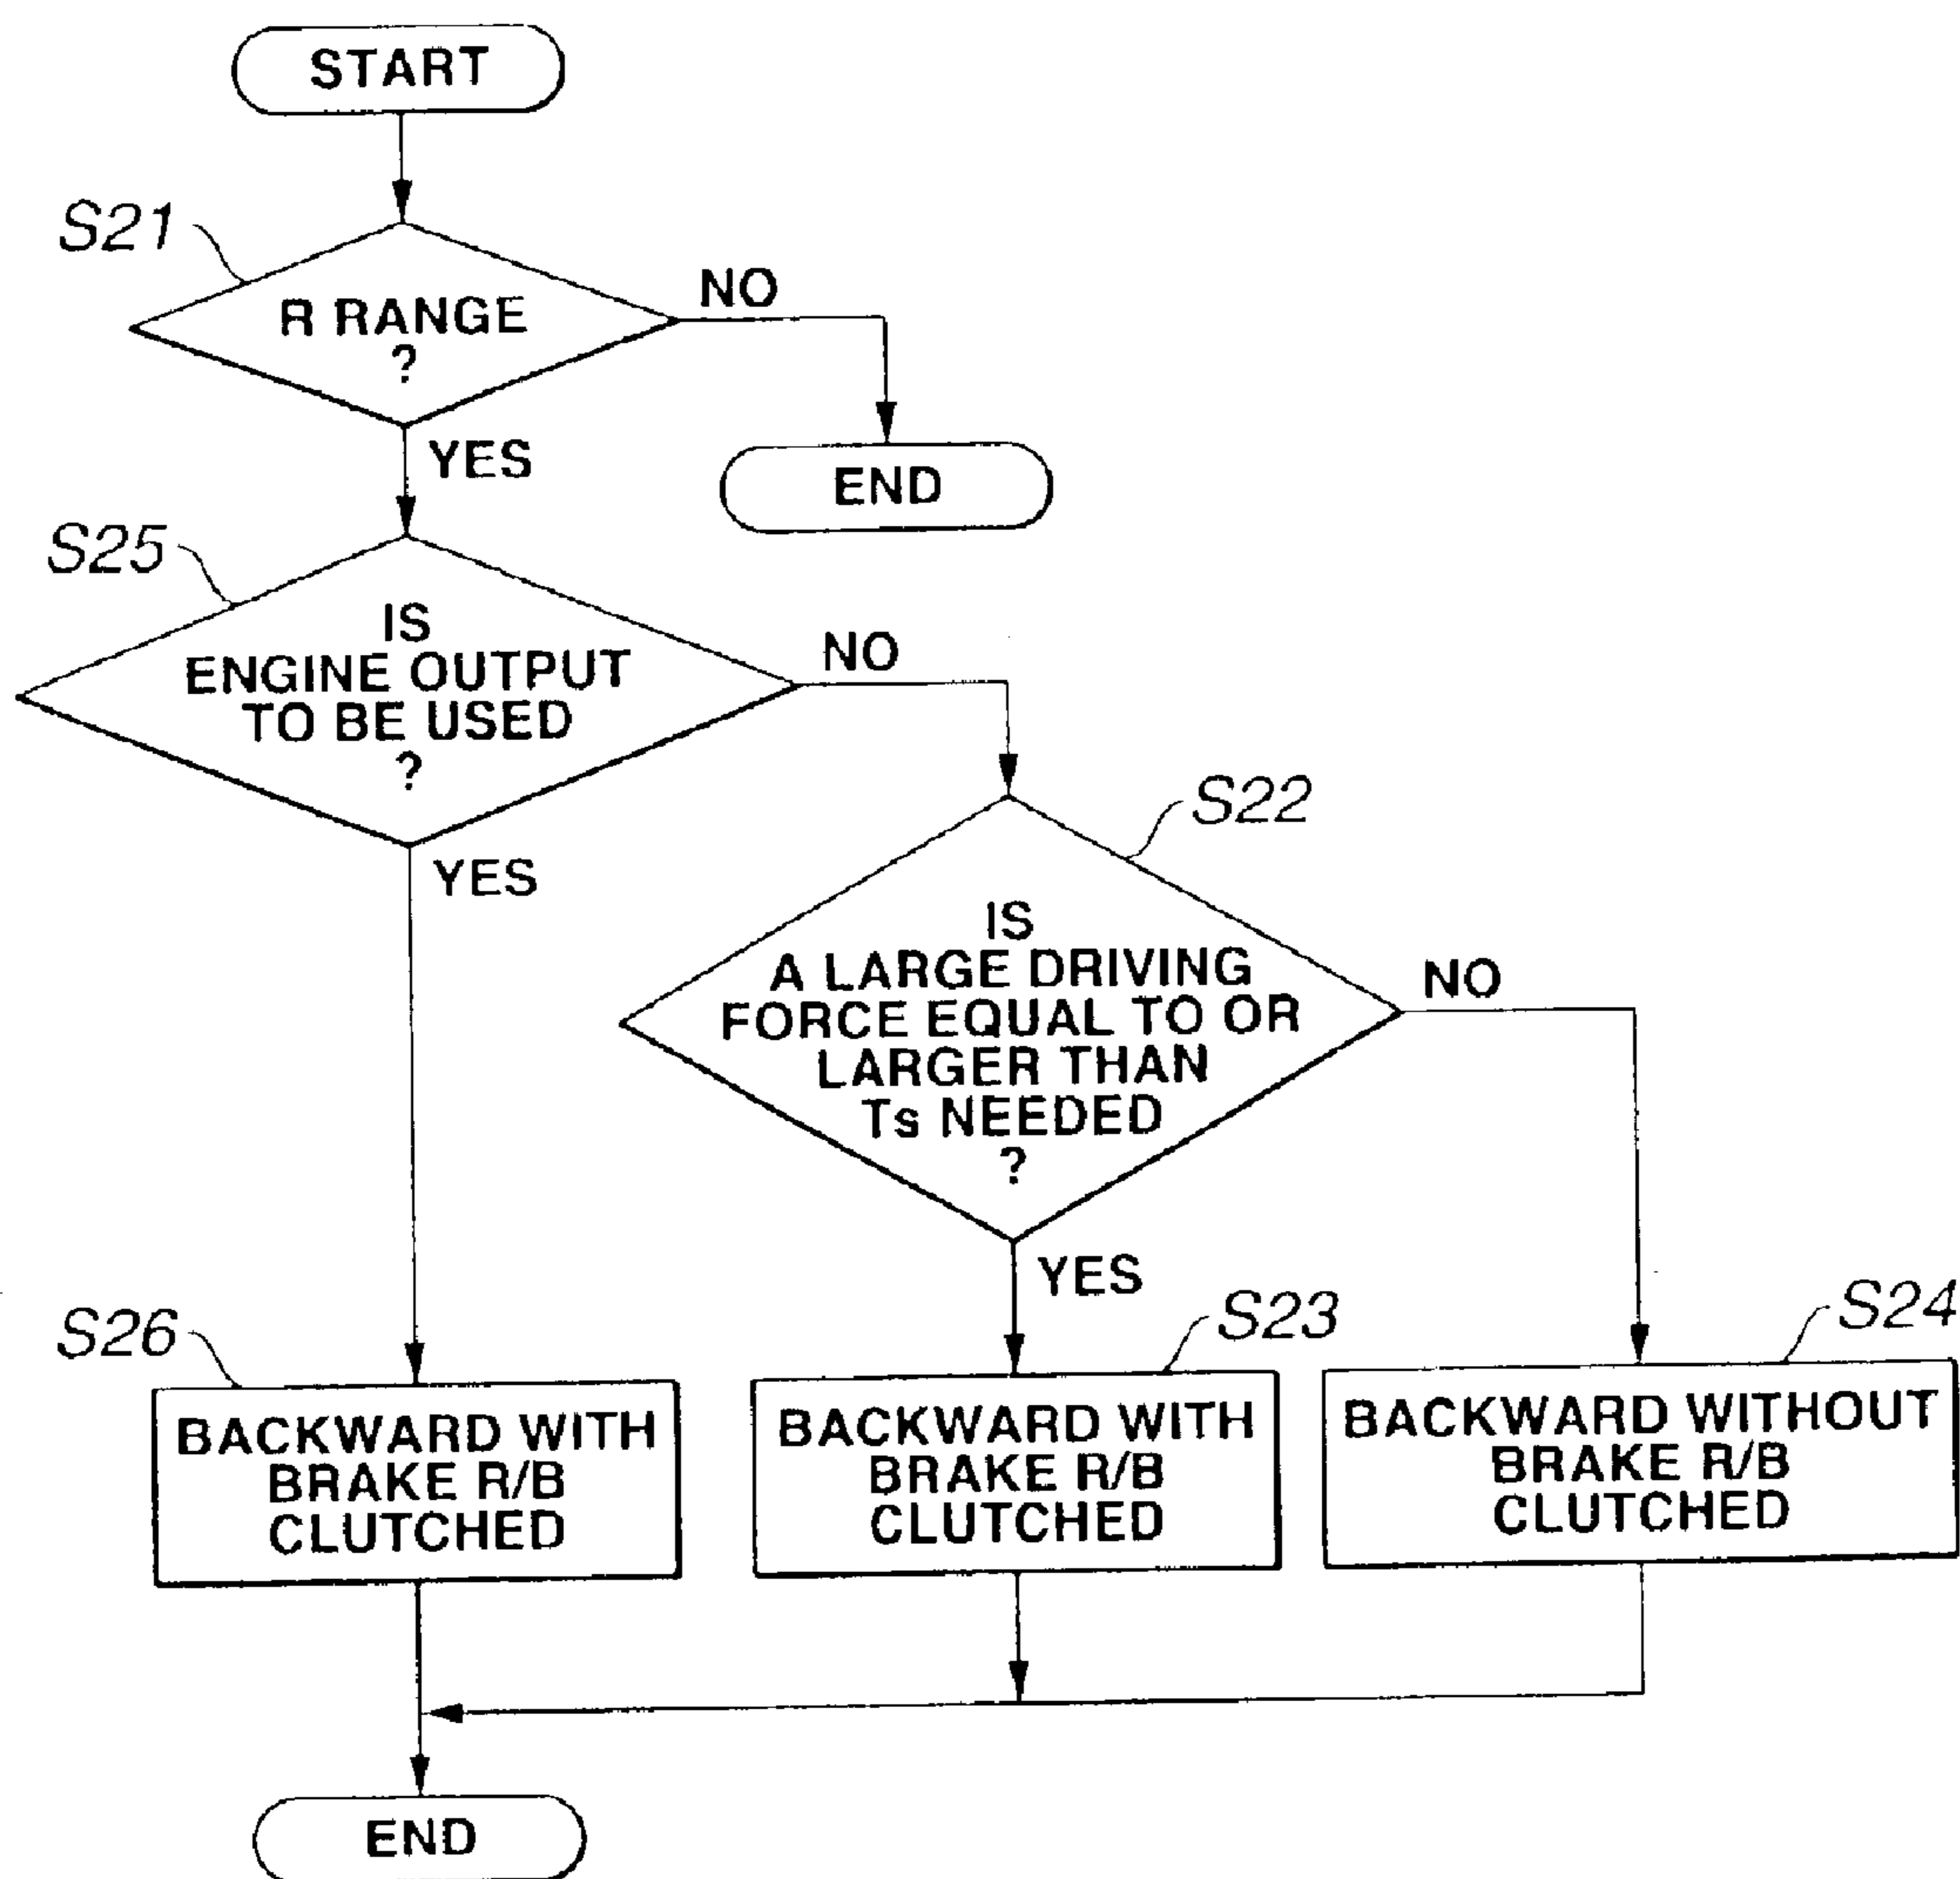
START

S21

R RANGE ?

NO

END

YES

S25

IS ENGINE OUTPUT TO BE USED ?

NO

YES

S22

IS A LARGE DRIVING FORCE EQUAL TO OR LARGER THAN Ts NEEDED ?

NO

YES

S26

BACKWARD WITH BRAKE R/B CLUTCHED

S23

BACKWARD WITH BRAKE R/B CLUTCHED

S24

BACKWARD WITHOUT BRAKE R/B CLUTCHED

END